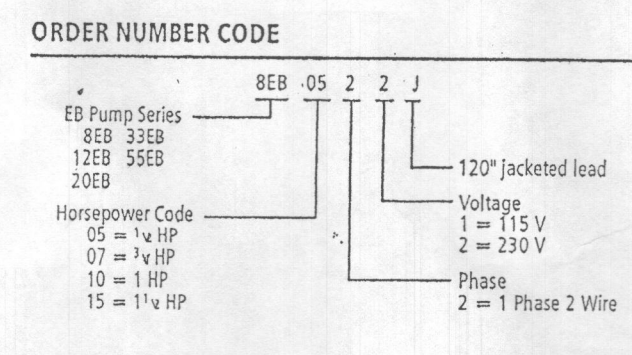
ORDER NUMBER CODE

8EB 05 2 2 J

EB Pump Series
8EB 33EB
12EB 55EB
20EB

Horsepower Code
05 = $^1\!/_2$ HP
07 = $^3\!/_4$ HP
10 = 1 HP
15 = $1^1\!/_2$ HP

120" jacketed lead

Voltage
1 = 115 V
2 = 230 V

Phase
2 = 1 Phase 2 Wire